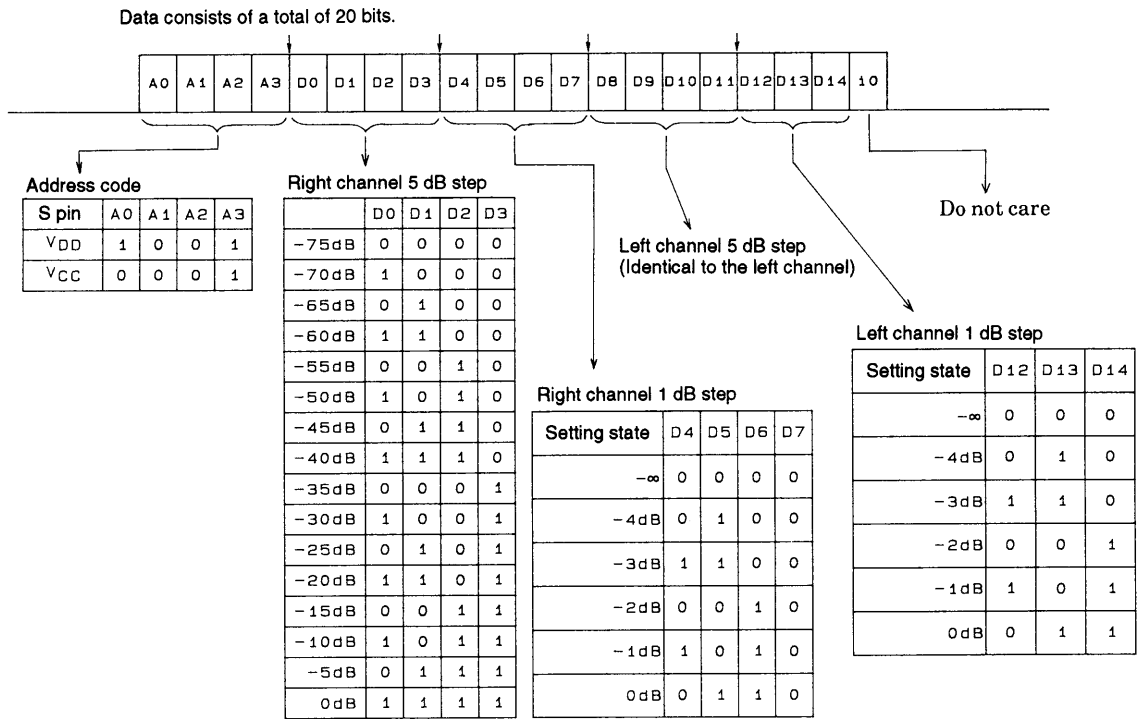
Data consists of a total of 20 bits.

| A0 | A1 | A2 | A3 | D0 | D1 | D2 | D3 | D4 | D5 | D6 | D7 | D8 | D9 | D10 | D11 | D12 | D13 | D14 | 10 |
|---|---|---|---|---|---|---|---|---|---|---|---|---|---|---|---|---|---|---|---|

Address code

| S pin | A0 | A1 | A2 | A3 |
|---|---|---|---|---|
| $V_{DD}$ | 1 | 0 | 0 | 1 |
| $V_{CC}$ | 0 | 0 | 0 | 1 |

Right channel 5 dB step

| | D0 | D1 | D2 | D3 |
|---|---|---|---|---|
| −75dB | 0 | 0 | 0 | 0 |
| −70dB | 1 | 0 | 0 | 0 |
| −65dB | 0 | 1 | 0 | 0 |
| −60dB | 1 | 1 | 0 | 0 |
| −55dB | 0 | 0 | 1 | 0 |
| −50dB | 1 | 0 | 1 | 0 |
| −45dB | 0 | 1 | 1 | 0 |
| −40dB | 1 | 1 | 1 | 0 |
| −35dB | 0 | 0 | 0 | 1 |
| −30dB | 1 | 0 | 0 | 1 |
| −25dB | 0 | 1 | 0 | 1 |
| −20dB | 1 | 1 | 0 | 1 |
| −15dB | 0 | 0 | 1 | 1 |
| −10dB | 1 | 0 | 1 | 1 |
| −5dB | 0 | 1 | 1 | 1 |
| 0dB | 1 | 1 | 1 | 1 |

Left channel 5 dB step
(Identical to the left channel)

Right channel 1 dB step

| Setting state | D4 | D5 | D6 | D7 |
|---|---|---|---|---|
| −∞ | 0 | 0 | 0 | 0 |
| −4dB | 0 | 1 | 0 | 0 |
| −3dB | 1 | 1 | 0 | 0 |
| −2dB | 0 | 0 | 1 | 0 |
| −1dB | 1 | 0 | 1 | 0 |
| 0dB | 0 | 1 | 1 | 0 |

Do not care

Left channel 1 dB step

| Setting state | D12 | D13 | D14 |
|---|---|---|---|
| −∞ | 0 | 0 | 0 |
| −4dB | 0 | 1 | 0 |
| −3dB | 1 | 1 | 0 |
| −2dB | 0 | 0 | 1 |
| −1dB | 1 | 0 | 1 |
| 0dB | 0 | 1 | 1 |